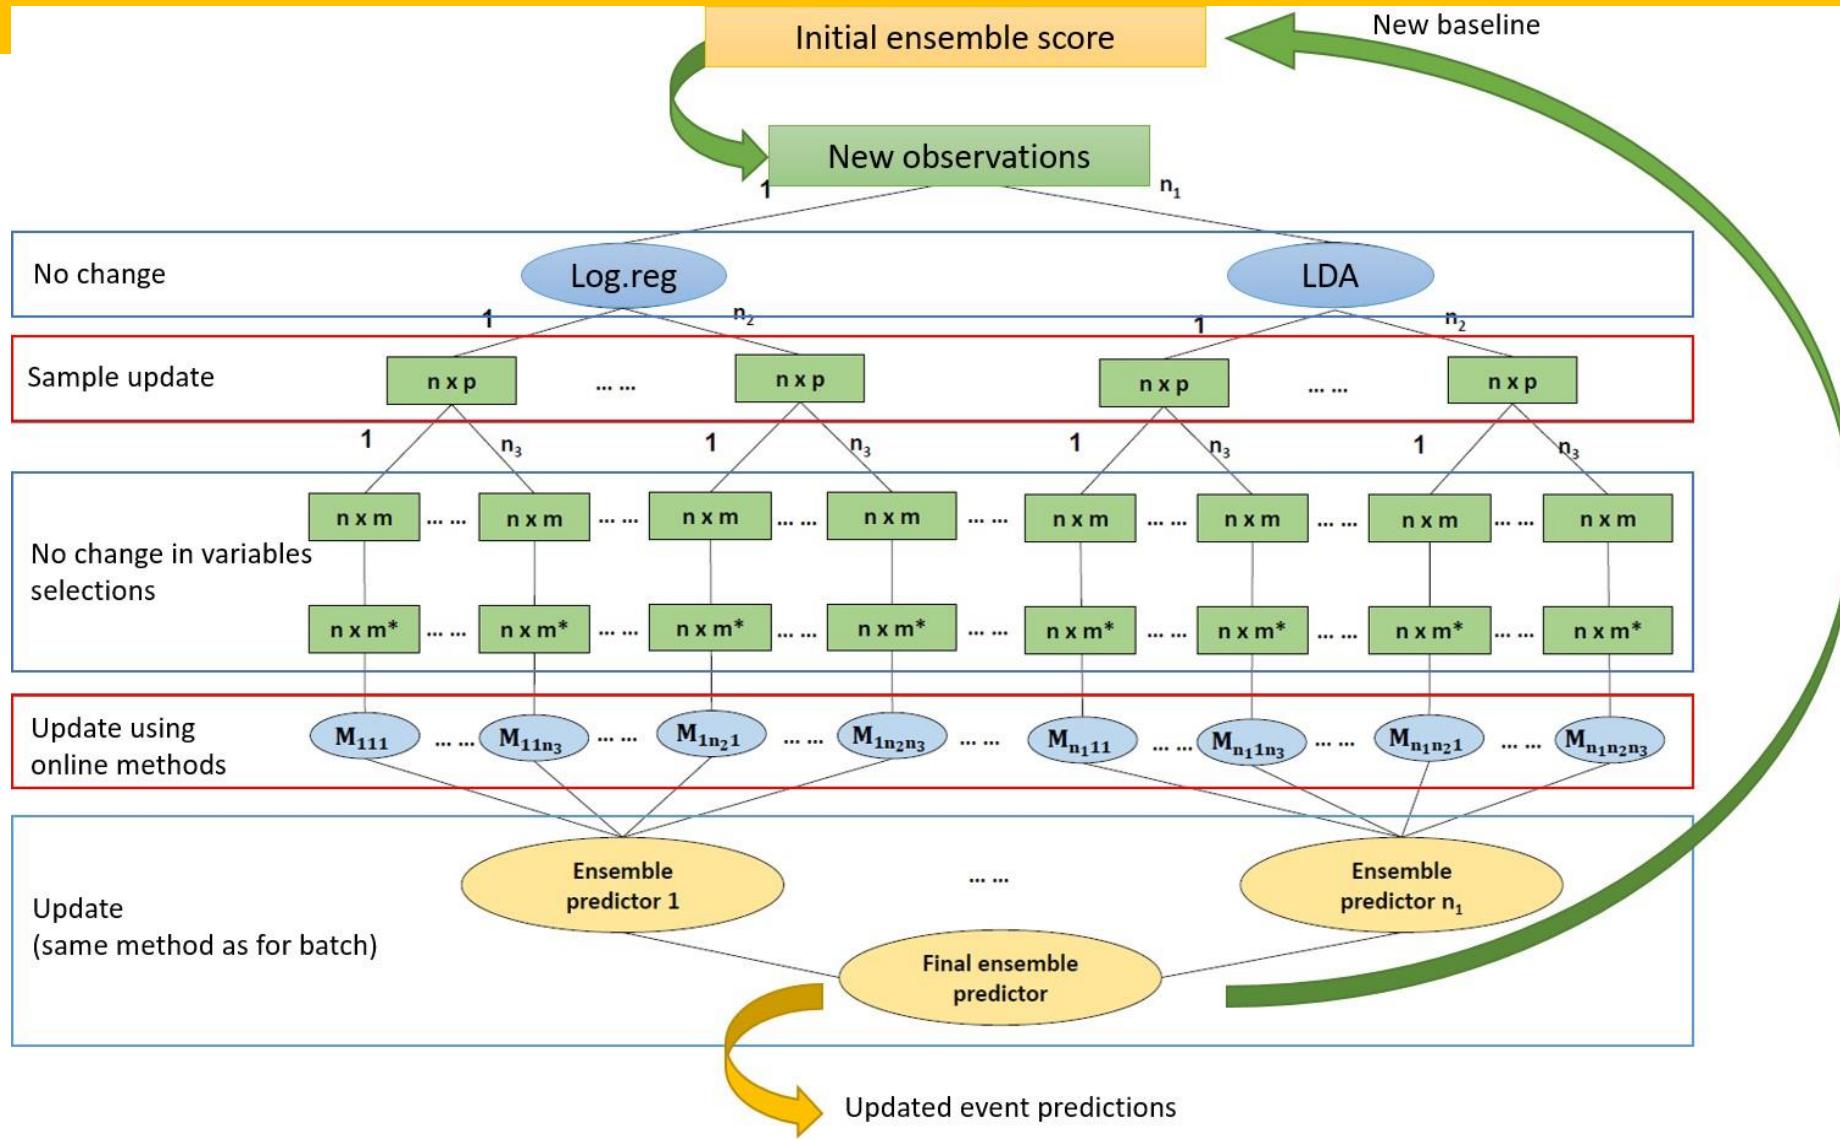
Initial ensemble score

New baseline

New observations

1

$n_1$

No change

Log.reg

LDA

1

$n_2$

1

$n_2$

Sample update

n x p

... ...

n x p

n x p

... ...

n x p

1

$n_3$

1

$n_3$

1

$n_3$

1

$n_3$

No change in variables selections

n x m ... ... n x m ... ... n x m ... ... n x m ... ... n x m ... ... n x m ... ... n x m ... ... n x m

n x m* ... ... n x m* ... ... n x m* ... ... n x m* ... ... n x m* ... ... n x m* ... ... n x m* ... ... n x m*

Update using online methods

$M_{111}$ ... ... $M_{11n_3}$ ... ... $M_{1n_21}$ ... ... $M_{1n_2n_3}$ ... ... $M_{n_111}$ ... ... $M_{n_11n_3}$ ... ... $M_{n_1n_21}$ ... ... $M_{n_1n_2n_3}$

Update
(same method as for batch)

Ensemble predictor 1

... ...

Ensemble predictor $n_1$

Final ensemble predictor

Updated event predictions